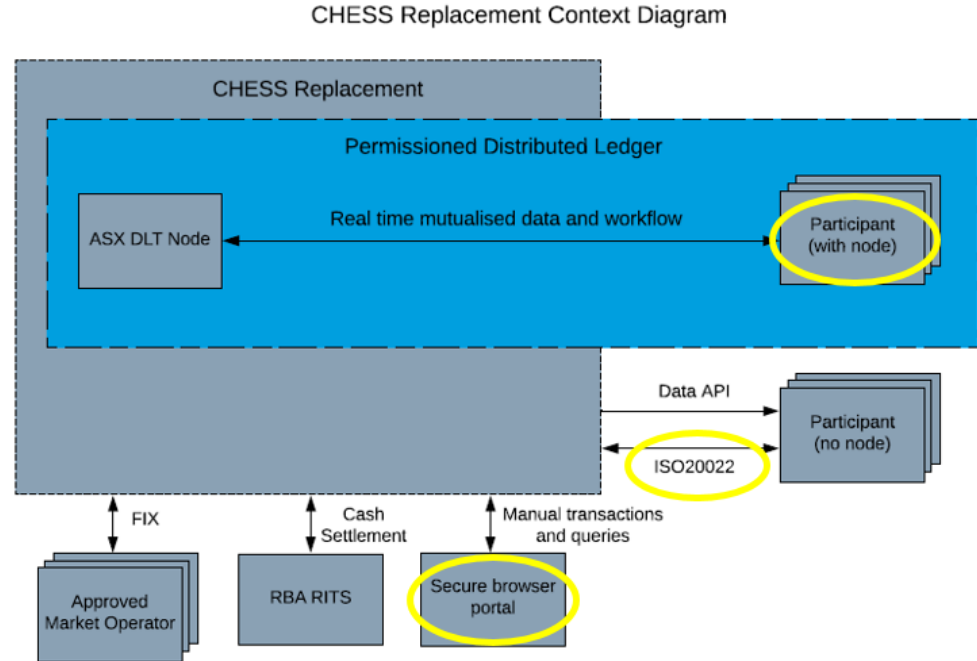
CHESS Replacement Context Diagram

CHESS Replacement

Permissioned Distributed Ledger

ASX DLT Node

Real time mutualised data and workflow

Participant (with node)

Data API

Participant (no node)

ISO20022

FIX

Cash Settlement

Manual transactions and queries

Approved Market Operator

RBA RITS

Secure browser portal